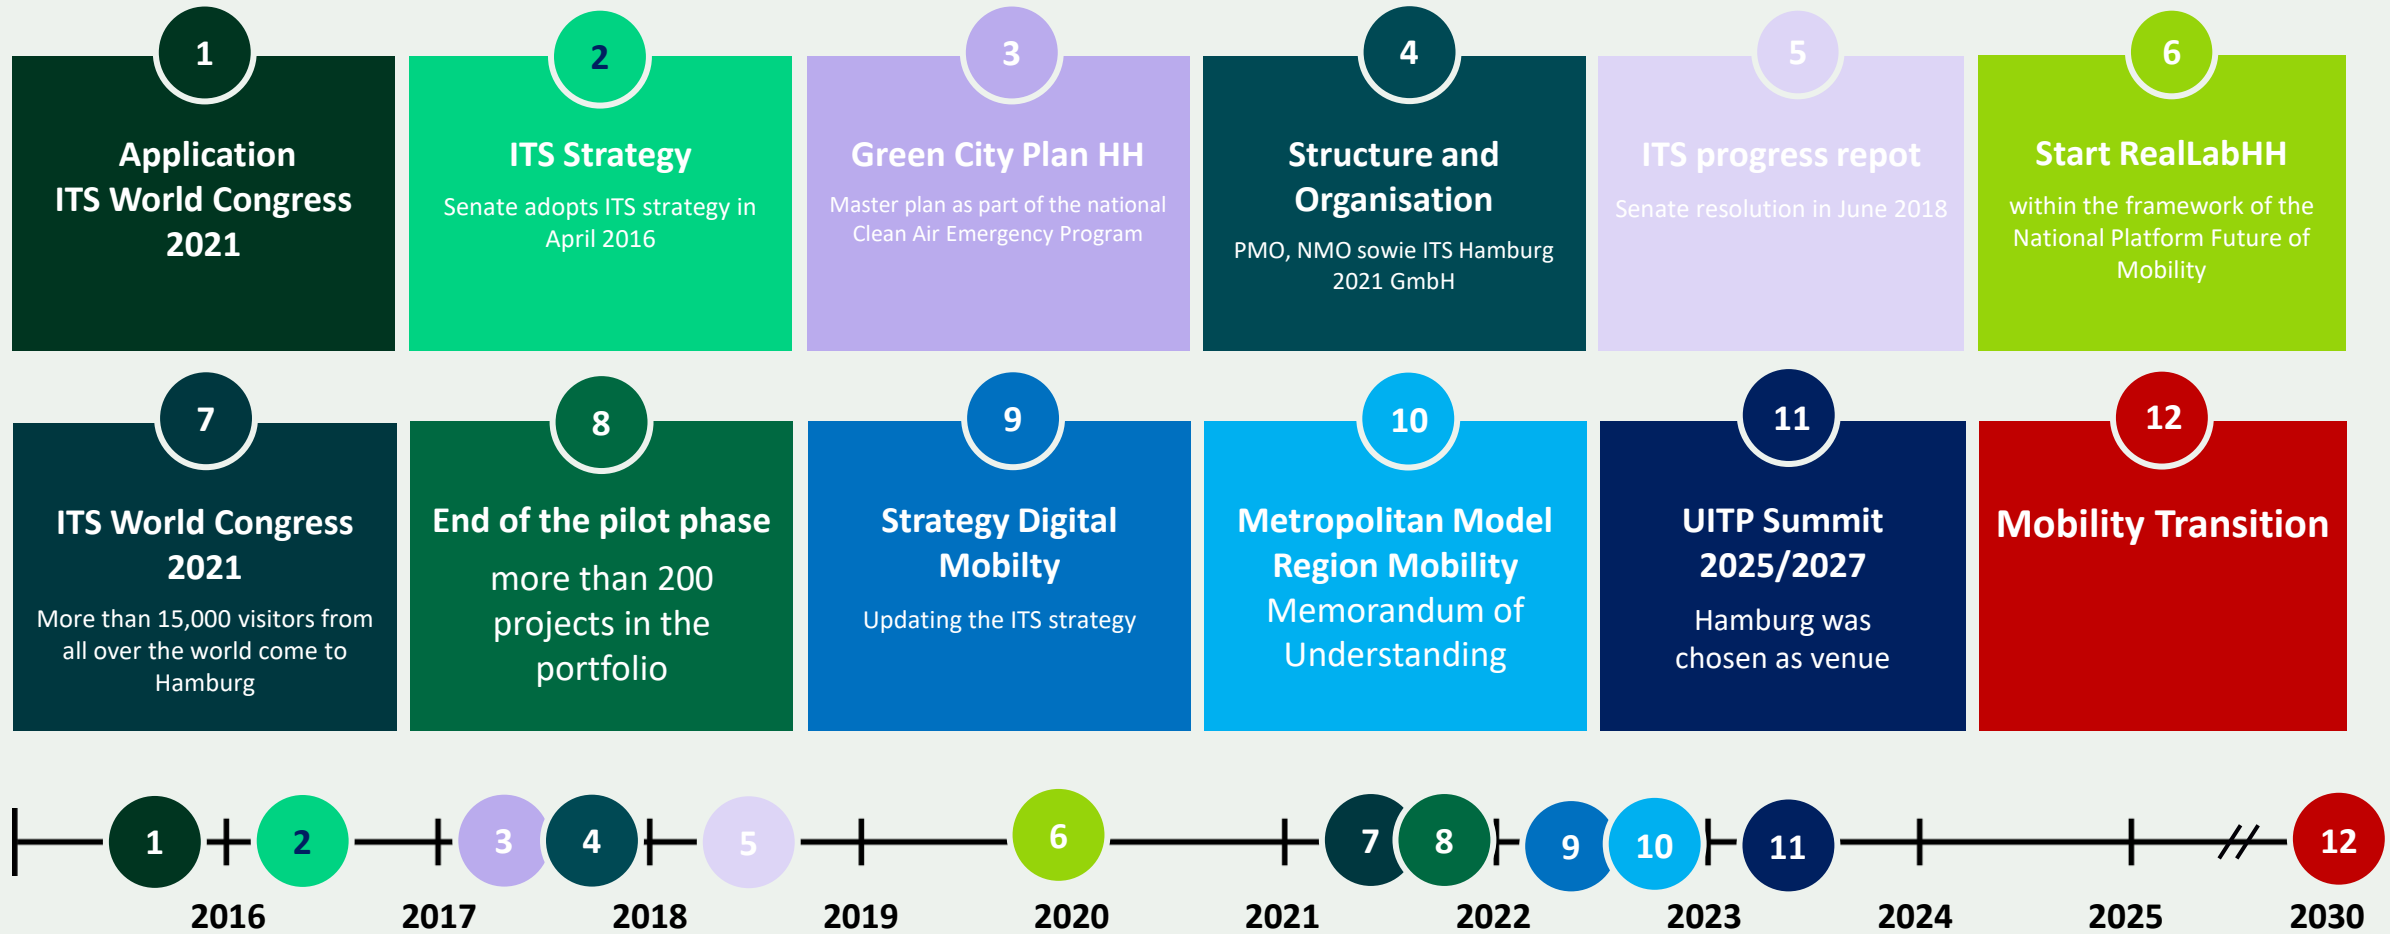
1
Application
ITS World Congress 2021

2
ITS Strategy
Senate adopts ITS strategy in April 2016

3
Green City Plan HH
Master plan as part of the national Clean Air Emergency Program

4
Structure and Organisation
PMO, NMO sowie ITS Hamburg 2021 GmbH

5
ITS progress repot
Senate resolution in June 2018

6
Start RealLabHH
within the framework of the National Platform Future of Mobility

7
ITS World Congress 2021
More than 15,000 visitors from all over the world come to Hamburg

8
End of the pilot phase
more than 200 projects in the portfolio

9
Strategy Digital Mobilty
Updating the ITS strategy

10
Metropolitan Model Region Mobility
Memorandum of Understanding

11
UITP Summit 2025/2027
Hamburg was chosen as venue

12
Mobility Transition

1 2 3 4 5 6 7 8 9 10 11 12

2016 2017 2018 2019 2020 2021 2022 2023 2024 2025 2030